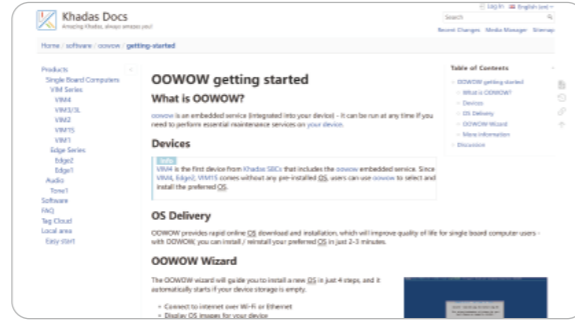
Khadas Docs
Amazing Khadas, always amazes you!

Log In English (en)

Search

Recent Changes Media Manager Sitemap

Home / software / oowow / getting-started

Products
Single Board Computers
VIM Series
VIM4
VIM3/3L
VIM2
VIM1S
VIM1
Edge Series
Edge2
Edge1
Audio
Tone1
Software
FAQ
Tag Cloud
Local area
Easy start

OOWOW getting started

What is OOWOW?

oowow is an embedded service (integrated into your device) - it can be run at any time if you need to perform essential maintenance services on your device.

Devices

Info
VIM4 is the first device from Khadas SBCs that includes the oowow embedded service. Since VIM4, Edge2, VIM1S comes without any pre-installed OS, users can use oowow to select and install the preferred OS.

OS Delivery

OOWOW provides rapid online OS download and installation, which will improve quality of life for single board computer users - with OOWOW, you can install / reinstall your preferred OS in just 2-3 minutes.

OOWOW Wizard

The OOWOW wizard will guide you to install a new OS in just 4 steps, and it automatically starts if your device storage is empty.

• Connect to internet over Wi-Fi or Ethernet
• Display OS images for your device

Table of Contents
OOWOW getting started
What is OOWOW?
Devices
OS Delivery
OOWOW Wizard
More information
Discussion